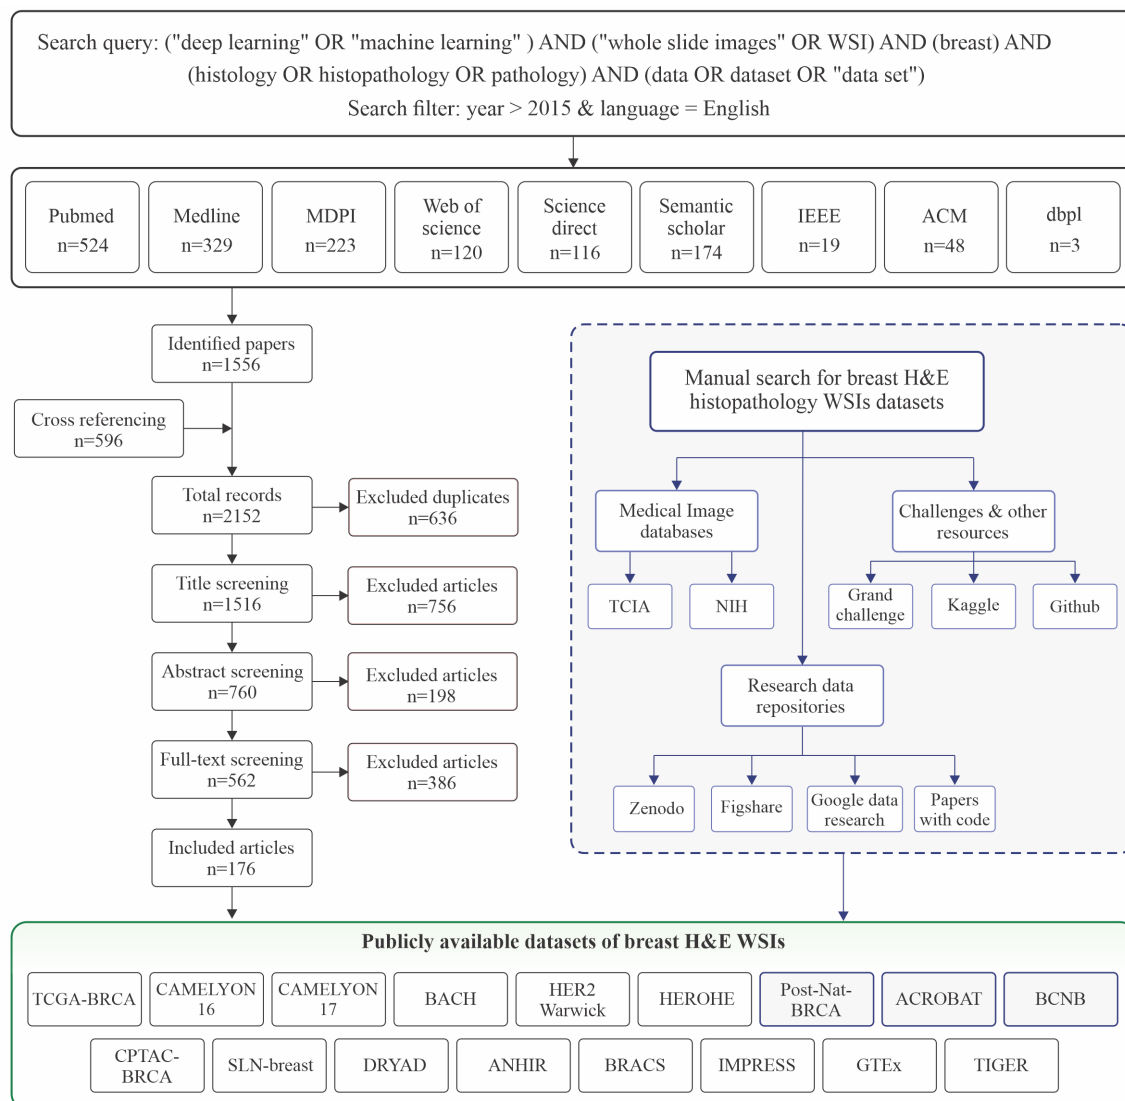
Search query: ("deep learning" OR "machine learning" ) AND ("whole slide images" OR WSI) AND (breast) AND (histology OR histopathology OR pathology) AND (data OR dataset OR "data set")
Search filter: year > 2015 & language = English

Pubmed n=524
Medline n=329
MDPI n=223
Web of science n=120
Science direct n=116
Semantic scholar n=174
IEEE n=19
ACM n=48
dbpl n=3

Identified papers n=1556
Cross referencing n=596
Total records n=2152
Excluded duplicates n=636
Title screening n=1516
Excluded articles n=756
Abstract screening n=760
Excluded articles n=198
Full-text screening n=562
Excluded articles n=386
Included articles n=176

Manual search for breast H&E histopathology WSIs datasets
Medical Image databases
Challenges & other resources
TCIA
NIH
Grand challenge
Kaggle
Github
Research data repositories
Zenodo
Figshare
Google data research
Papers with code

Publicly available datasets of breast H&E WSIs
TCGA-BRCA
CAMELYON 16
CAMELYON 17
BACH
HER2 Warwick
HEROHE
Post-Nat-BRCA
ACROBAT
BCNB
CPTAC-BRCA
SLN-breast
DRYAD
ANHIR
BRACS
IMPRESS
GTEx
TIGER